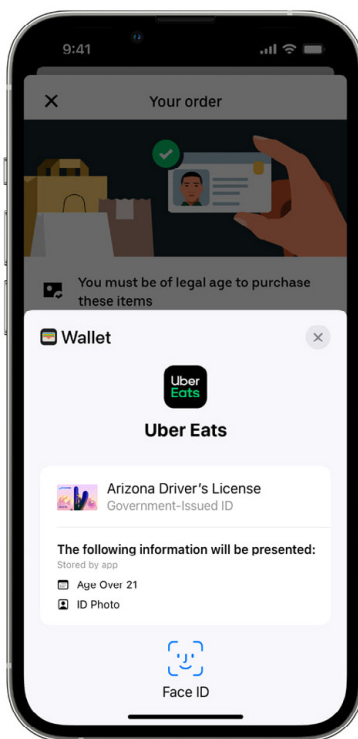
9:41

Your order

You must be of legal age to purchase these items

Wallet

Uber Eats

Uber Eats

Arizona Driver's License
Government-Issued ID

The following information will be presented:
Stored by app
Age Over 21
ID Photo

Face ID